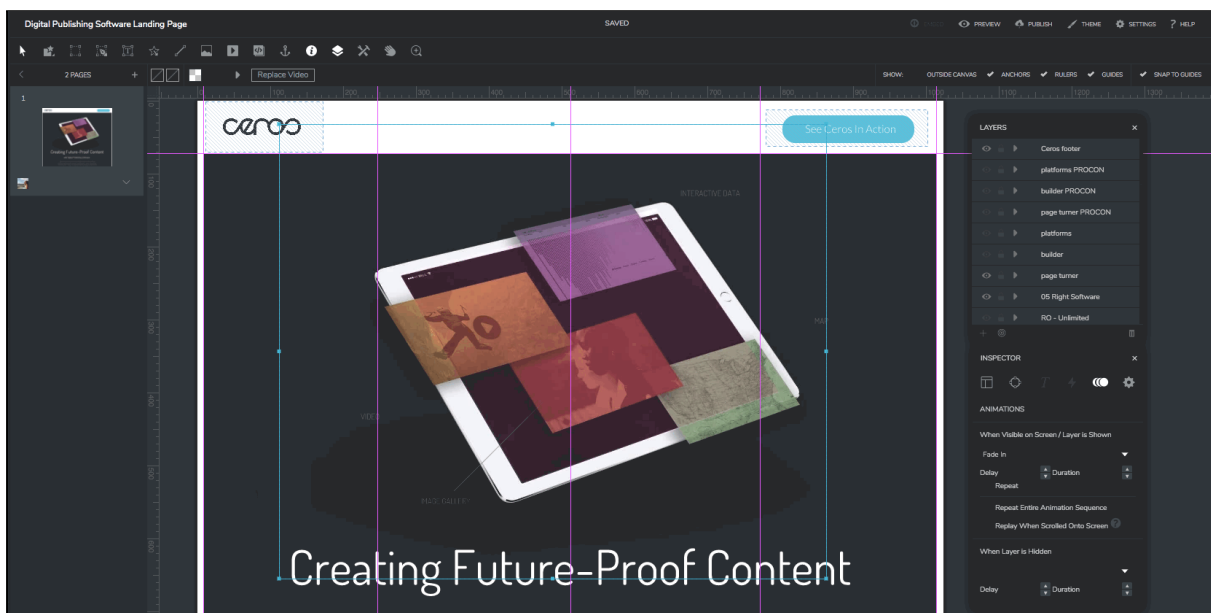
Digital Publishing Software Landing Page

SAVED

PREVIEW PUBLISH THEME SETTINGS ? HELP

2 PAGES

Replace Video

SHOW: OUTSIDE CANVAS ANCHORS RULERS GUIDES SNAP TO GUIDES

100 200 300 400 500 600 700 800 900 1000 1100 1200 1300

1

Creating Future-Proof Content

ceros

See Ceros In Action

INTERACTIVE DATA

MAP

VIDEO

MAP GALLERY

Creating Future-Proof Content

LAYERS

Ceros footer

platforms PROCON

builder PROCON

page turner PROCON

platforms

builder

page turner

05 Right Software

RO - Unlimited

INSPECTOR

ANIMATIONS

When Visible on Screen / Layer is Shown

Fade In

Delay Duration

Repeat

Repeat Entire Animation Sequence

Replay When Scrolled Onto Screen

When Layer is Hidden

Delay Duration